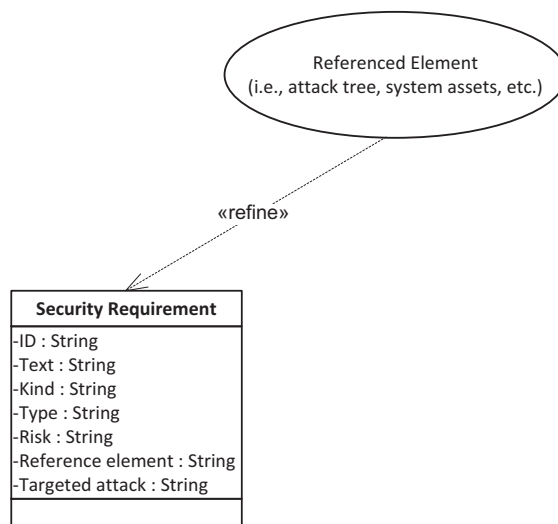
Referenced Element
(i.e., attack tree, system assets, etc.)

«refine»

Security Requirement

-ID : String
-Text : String
-Kind : String
-Type : String
-Risk : String
-Reference element : String
-Targeted attack : String